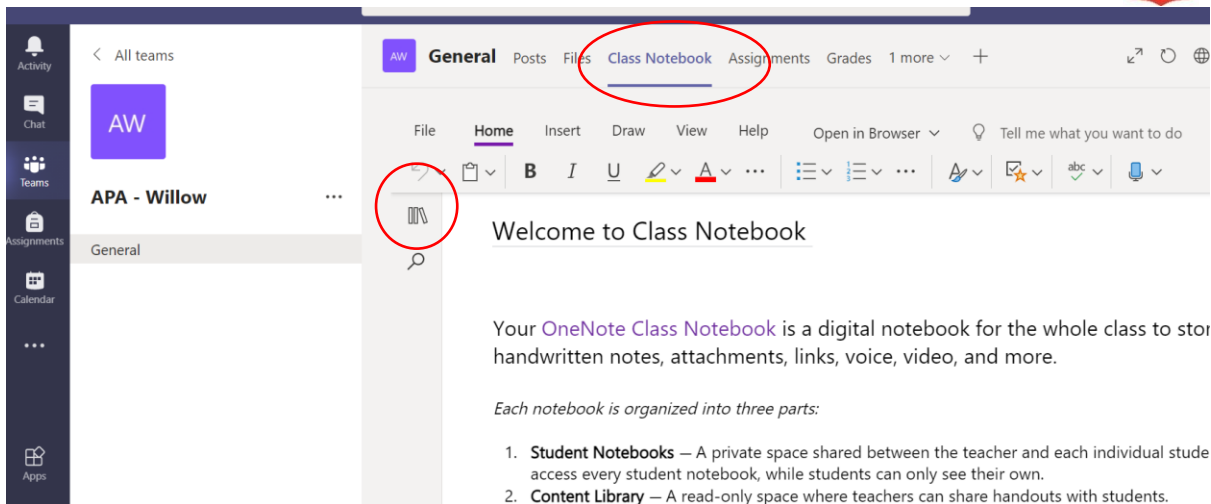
Activity
Chat
Teams
Assignments
Calendar
...
Apps

< All teams

AW

APA - Willow ...

General

AW General Posts Files Class Notebook Assignments Grades 1 more +

File Home Insert Draw View Help Open in Browser Tell me what you want to do

B I U ...

Welcome to Class Notebook

Your OneNote Class Notebook is a digital notebook for the whole class to stor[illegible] handwritten notes, attachments, links, voice, video, and more.

*Each notebook is organized into three parts:*

1. **Student Notebooks** — A private space shared between the teacher and each individual stude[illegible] access every student notebook, while students can only see their own.
2. **Content Library** — A read-only space where teachers can share handouts with students.